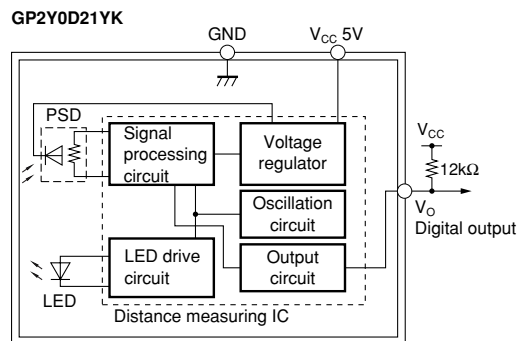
GP2Y0D21YK

GND

$V_{CC}$ 5V

PSD

Signal processing circuit

Voltage regulator

$V_{CC}$

12kΩ

Oscillation circuit

$V_O$

Digital output

LED drive circuit

Output circuit

LED

Distance measuring IC